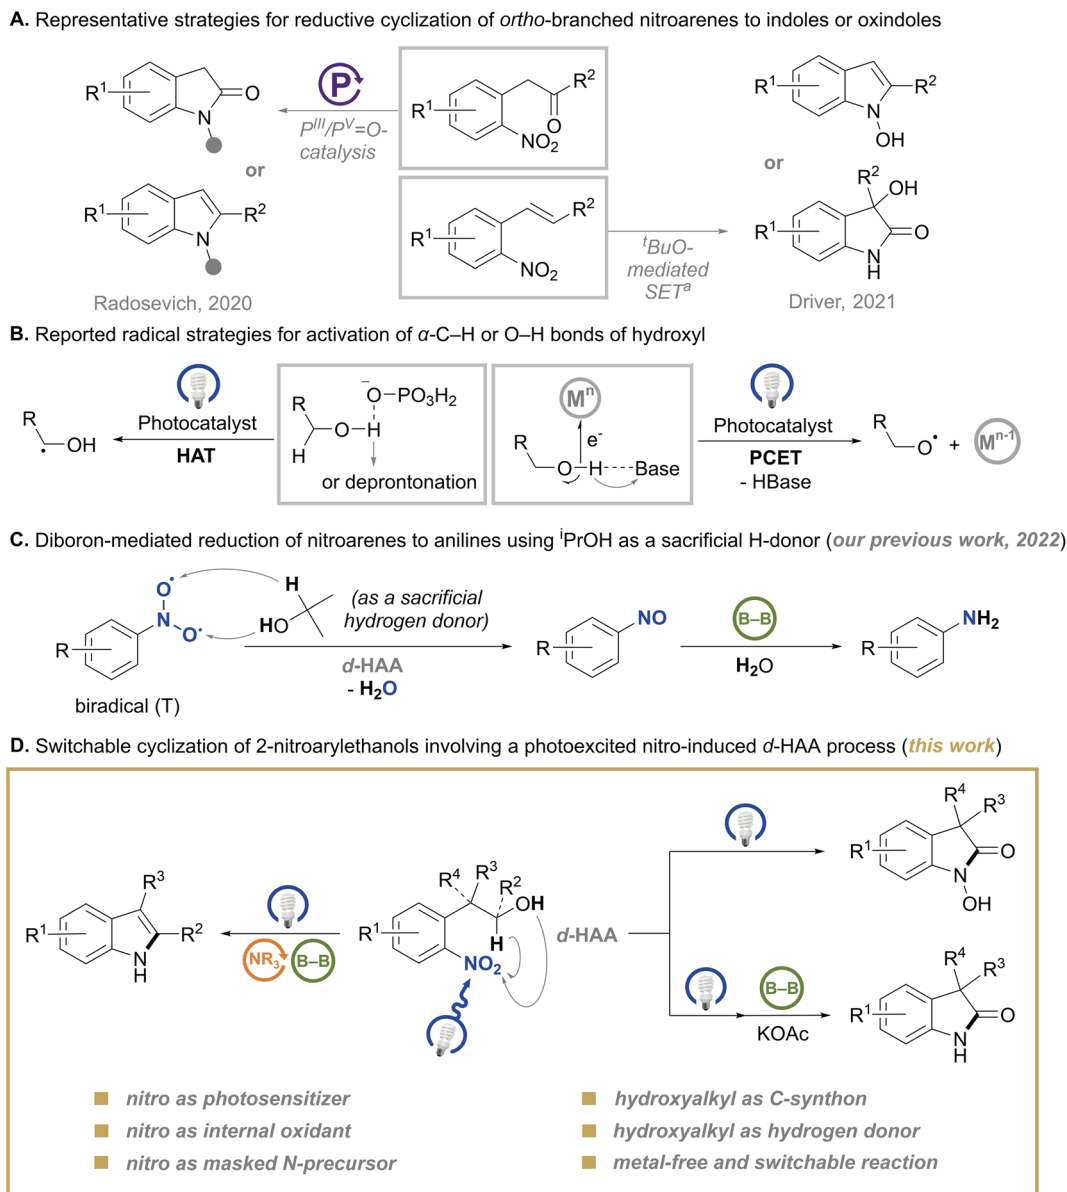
A. Representative strategies for reductive cyclization of *ortho*-branched nitroarenes to indoles or oxindoles

$R^1$ O N or $R^1$ $R^2$ N

P

$P^{III}/P^{V}$=O-catalysis

$R^1$ $R^2$ O $NO_2$

$R^1$ $R^2$ $NO_2$

$^tBuO$-mediated $SET^a$

$R^1$ $R^2$ N OH

or

$R^2$ OH $R^1$ O N H

Radosevich, 2020

Driver, 2021

B. Reported radical strategies for activation of α-C–H or O–H bonds of hydroxyl

R OH

Photocatalyst

HAT

R O–H H $^-$O–$PO_3H_2$ or depprontonation

$M^n$ $e^-$ R O–H---Base

Photocatalyst

PCET

- HBase

R O• + $M^{n-1}$

C. Diboron-mediated reduction of nitroarenes to anilines using $^i$PrOH as a sacrificial H-donor (our previous work, 2022)

O• N O• R biradical (T)

H HO (as a sacrificial hydrogen donor)

d-HAA

- $H_2O$

R NO

B–B

$H_2O$

R $NH_2$

D. Switchable cyclization of 2-nitroarylethanols involving a photoexcited nitro-induced d-HAA process (this work)

$R^3$ $R^1$ $R^2$ N H

$NR_3$ B–B

$R^4$ $R^3$ $R^2$ OH $R^1$ H $NO_2$

d-HAA

$R^4$ $R^3$ $R^1$ O N OH

B–B

KOAc

$R^4$ $R^3$ $R^1$ O N H

nitro as photosensitizer
nitro as internal oxidant
nitro as masked N-precursor

hydroxyalkyl as C-synthon
hydroxyalkyl as hydrogen donor
metal-free and switchable reaction